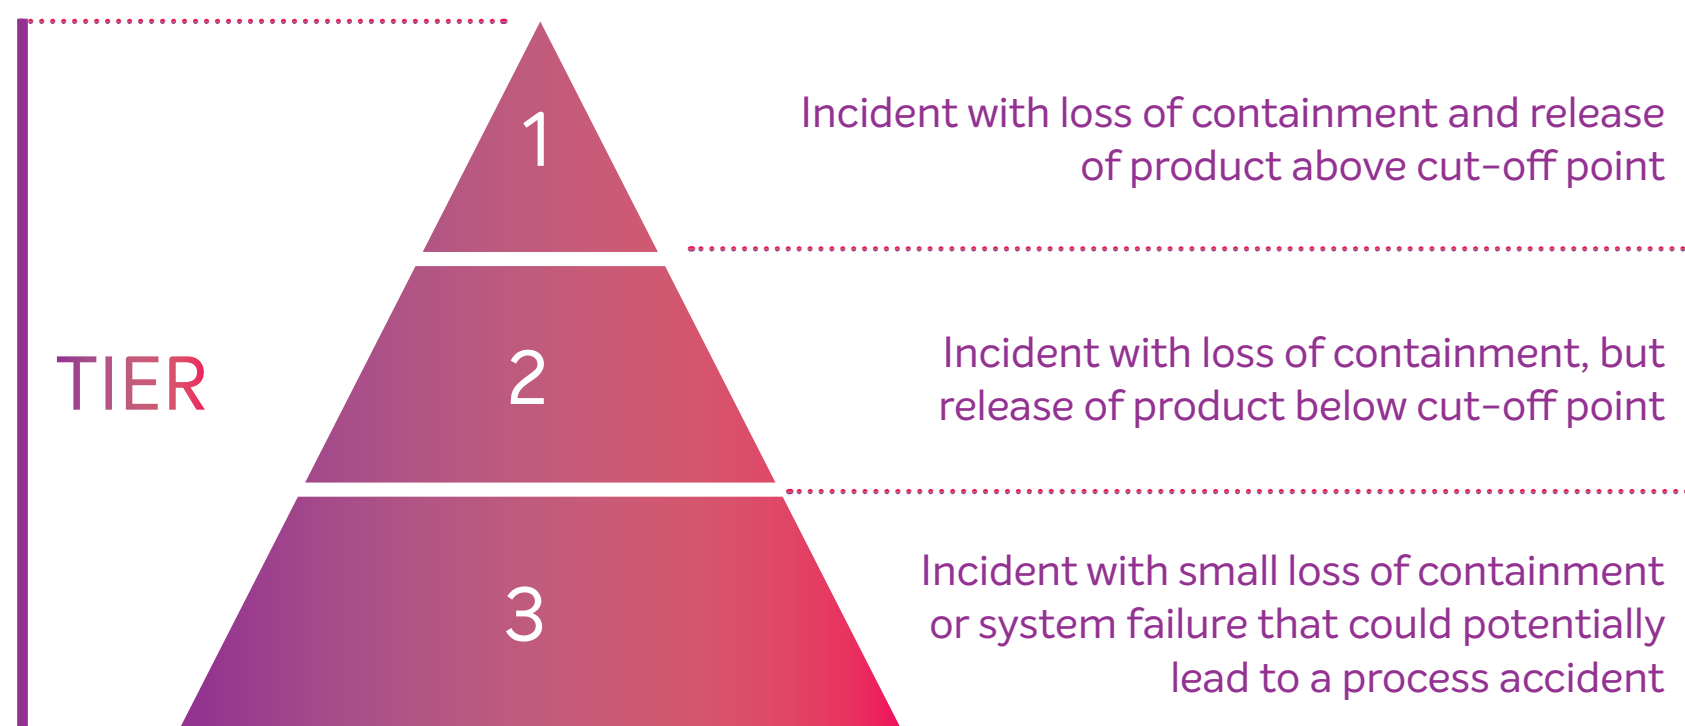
TIER

1

Incident with loss of containment and release of product above cut-off point

2

Incident with loss of containment, but release of product below cut-off point

3

Incident with small loss of containment or system failure that could potentially lead to a process accident